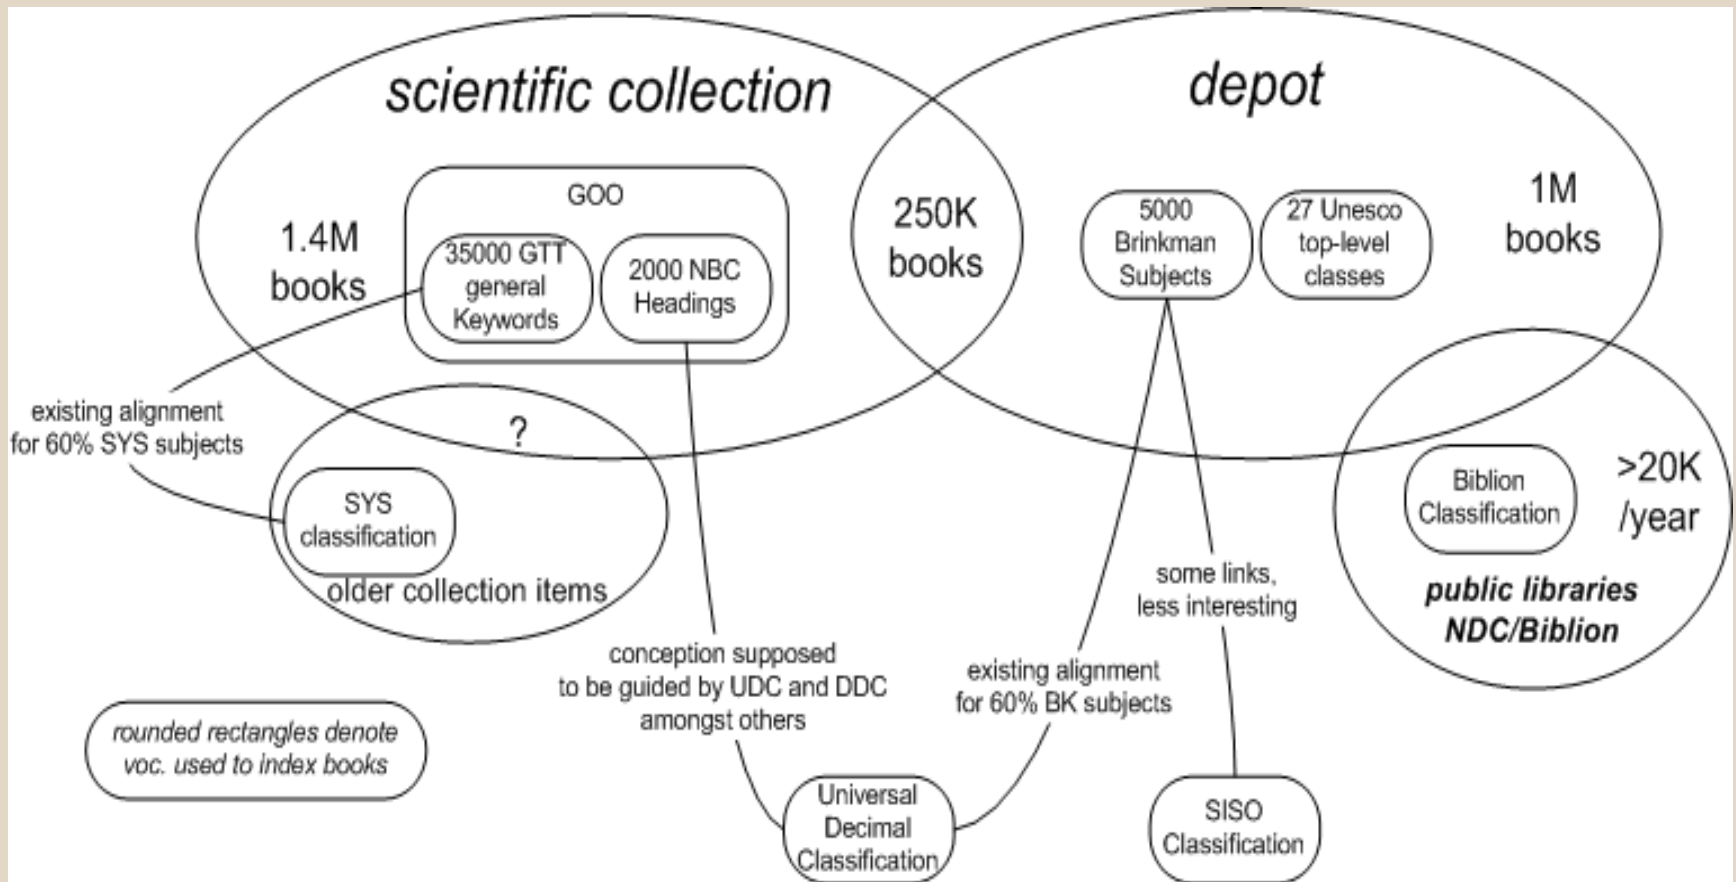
scientific collection

depot

1.4M books

GOO

35000 GTT general Keywords

2000 NBC Headings

250K books

5000 Brinkman Subjects

27 Unesco top-level classes

1M books

existing alignment for 60% SYS subjects

?

SYS classification

older collection items

Biblion Classification

>20K /year

public libraries NDC/Biblion

some links, less interesting

conception supposed to be guided by UDC and DDC amongst others

existing alignment for 60% BK subjects

rounded rectangles denote voc. used to index books

Universal Decimal Classification

SISO Classification